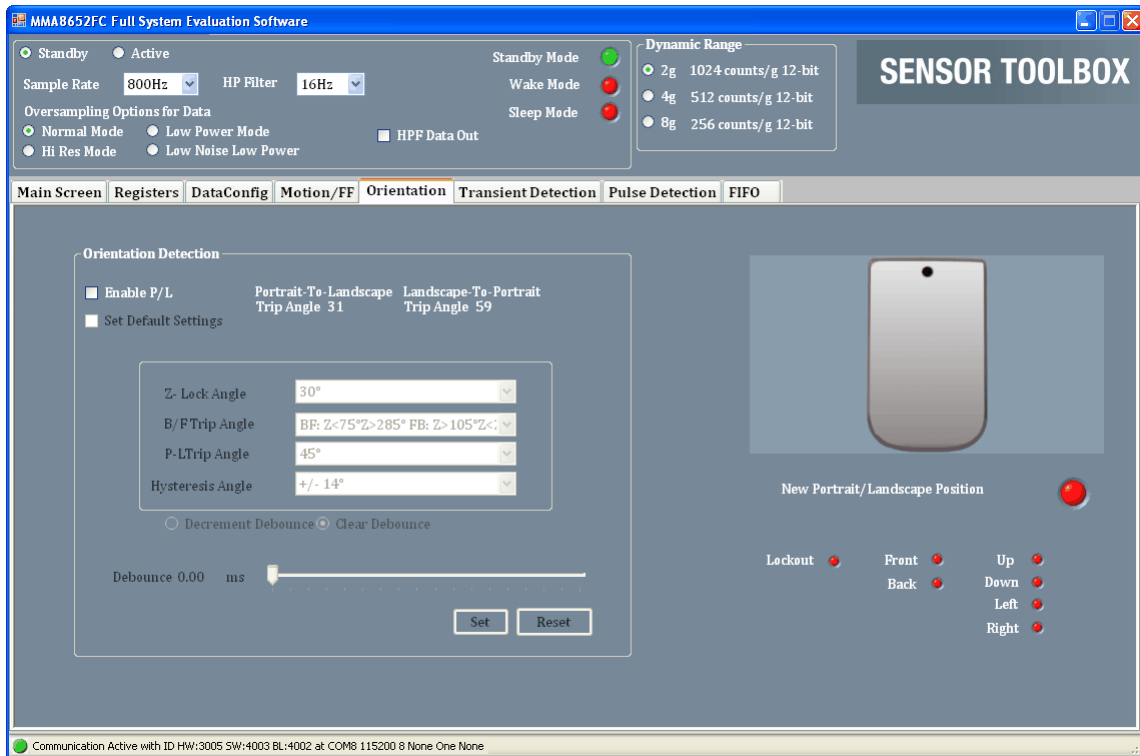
MMA8652FC Full System Evaluation Software

Standby   Active

Sample Rate 800Hz   HP Filter 16Hz

Oversampling Options for Data
Normal Mode   Low Power Mode
Hi Res Mode   Low Noise Low Power

HPF Data Out

Standby Mode
Wake Mode
Sleep Mode

Dynamic Range
2g 1024 counts/g 12-bit
4g 512 counts/g 12-bit
8g 256 counts/g 12-bit

SENSOR TOOLBOX

Main Screen | Registers | DataConfig | Motion/FF | Orientation | Transient Detection | Pulse Detection | FIFO

Orientation Detection

Enable P/L
Set Default Settings

Portrait-To-Landscape Trip Angle 31
Landscape-To-Portrait Trip Angle 59

Z- Lock Angle 30°
B/F Trip Angle BF: Z<75°Z>285° FB: Z>105°Z<
P-LTrip Angle 45°
Hysteresis Angle +/- 14°

Decrement Debounce   Clear Debounce

Debounce 0.00 ms

Set   Reset

New Portrait/Landscape Position

Lockout   Front   Up
Back   Down
Left
Right

Communication Active with ID HW:3005 SW:4003 BL:4002 at COM8 115200 8 None One None